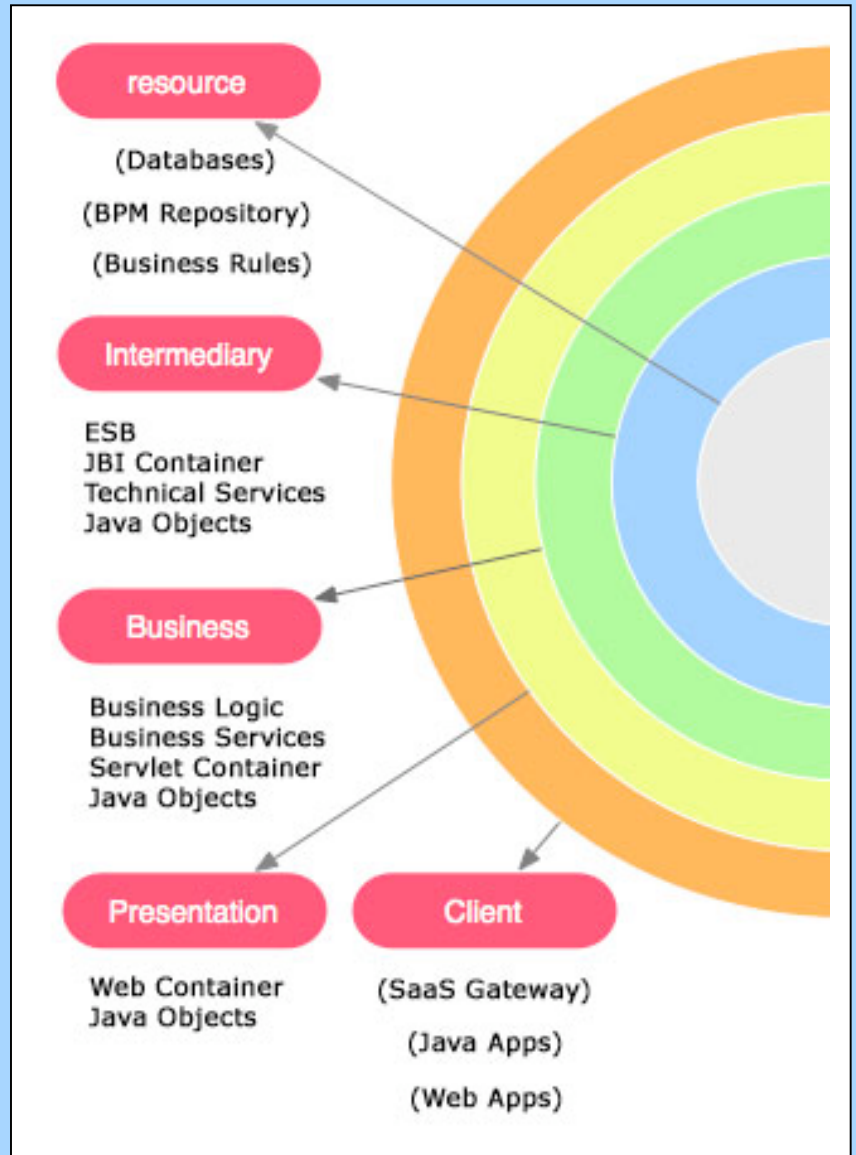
resource

(Databases)

(BPM Repository)

(Business Rules)

Intermediary

ESB
JBI Container
Technical Services
Java Objects

Business

Business Logic
Business Services
Servlet Container
Java Objects

Presentation

Web Container
Java Objects

Client

(SaaS Gateway)

(Java Apps)

(Web Apps)